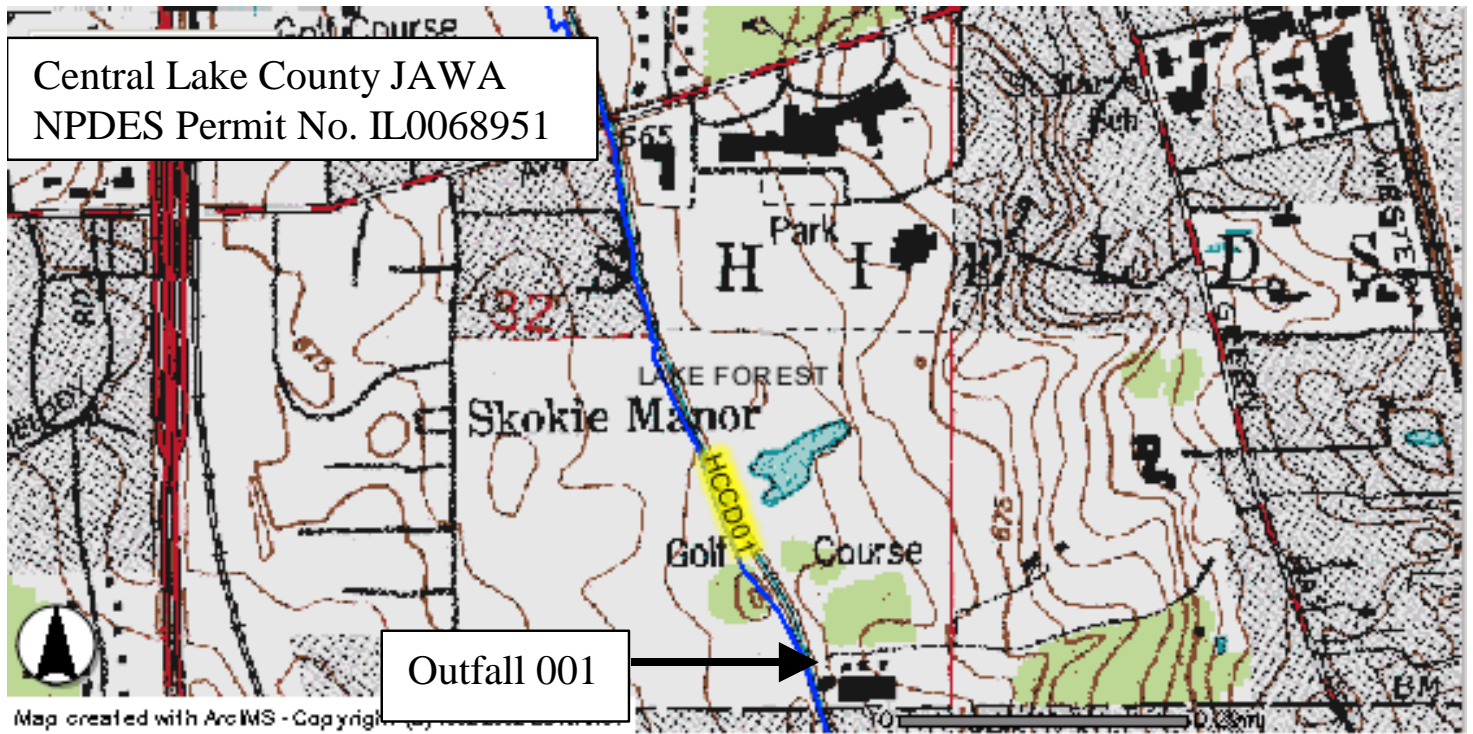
Golf Course

Central Lake County JAWA
NPDES Permit No. IL0068951

565

Park

S H I E L D S

32

675

RD

LAKE FOREST

Skokie Manor

HCCD01

Golf Course

675

Outfall 001

BM

Map created with ArcIMS - Copyright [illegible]

0 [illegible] 0.2km